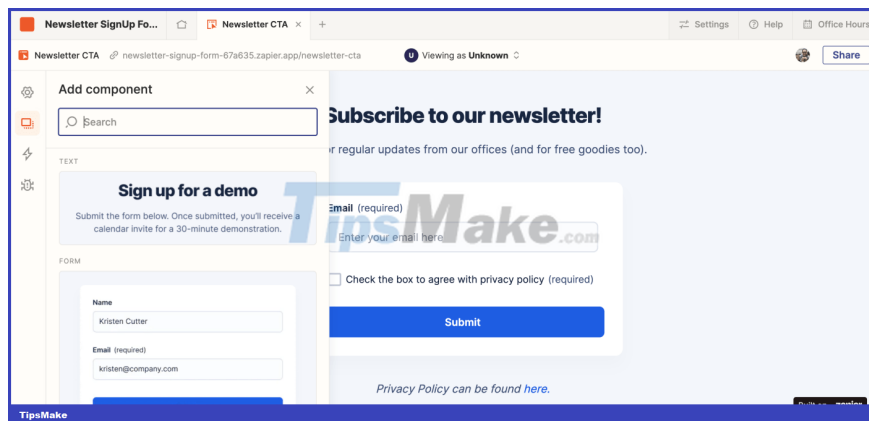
Newsletter SignUp Fo... Newsletter CTA × +
Settings Help Office Hours

Newsletter CTA newsletter-signup-form-67a635.zapier.app/newsletter-cta
U Viewing as Unknown
Share

Add component ×

Search

TEXT

Sign up for a demo

Submit the form below. Once submitted, you'll receive a calendar invite for a 30-minute demonstration.

FORM

Name
Kristen Cutter

Email (required)
kristen@company.com

Subscribe to our newsletter!

r regular updates from our offices (and for free goodies too).

Email (required)
Enter your email here

Check the box to agree with privacy policy (required)

Submit

Privacy Policy can be found here.

TipsMake.com

TipsMake